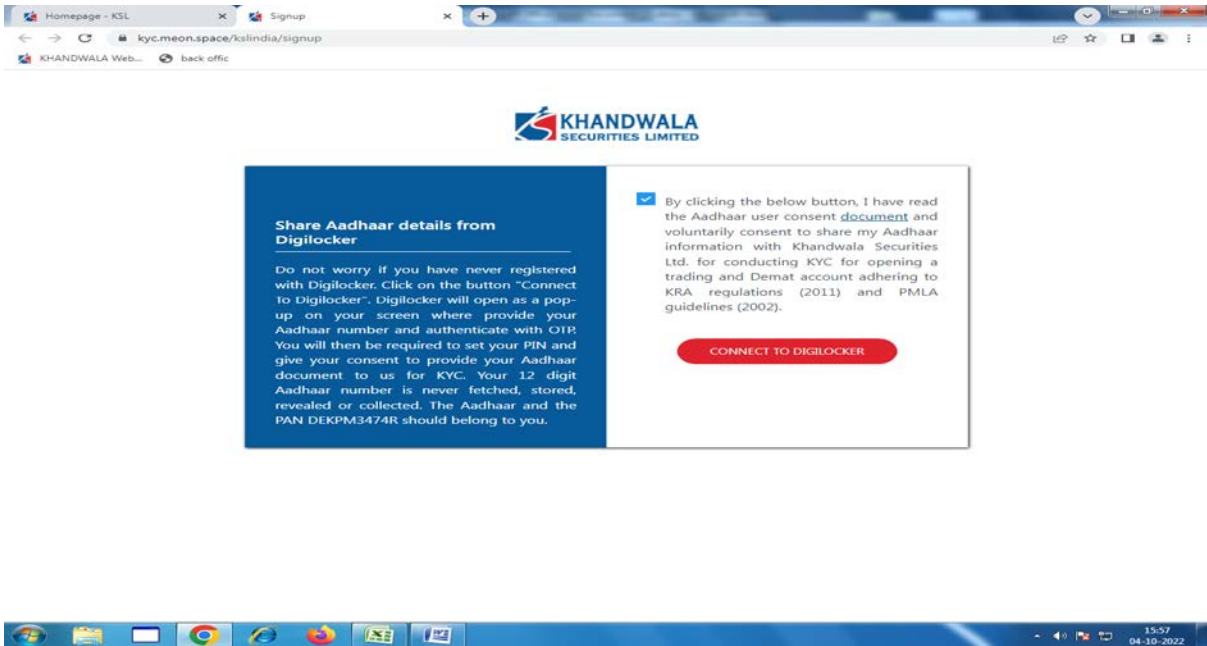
Homepage - KSL
Signup
kyc.meon.space/kslindia/signup
KHANDWALA Web...
back offic

KHANDWALA
SECURITIES LIMITED

Share Aadhaar details from Digilocker

Do not worry if you have never registered with Digilocker. Click on the button "Connect To Digilocker". Digilocker will open as a pop-up on your screen where provide your Aadhaar number and authenticate with OTP. You will then be required to set your PIN and give your consent to provide your Aadhaar document to us for KYC. Your 12 digit Aadhaar number is never fetched, stored, revealed or collected. The Aadhaar and the PAN DEKPM3474R should belong to you.

By clicking the below button, I have read the Aadhaar user consent document and voluntarily consent to share my Aadhaar information with Khandwala Securities Ltd. for conducting KYC for opening a trading and Demat account adhering to KRA regulations (2011) and PMLA guidelines (2002).

CONNECT TO DIGILOCKER

15:57
04-10-2022